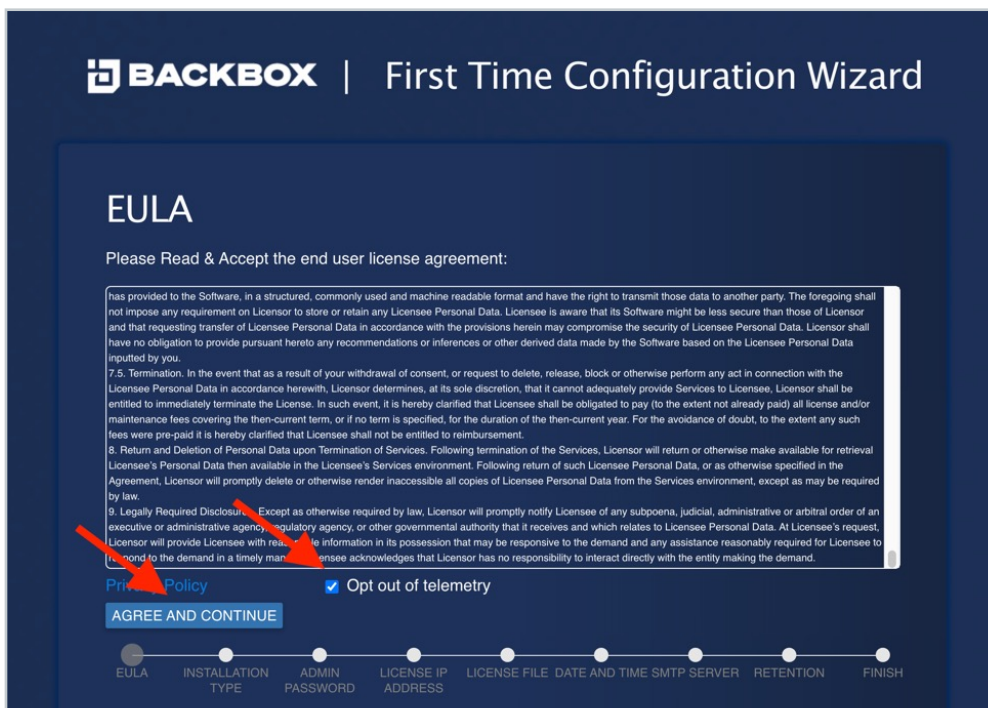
BACKBOX | First Time Configuration Wizard

EULA

Please Read & Accept the end user license agreement:

has provided to the Software, in a structured, commonly used and machine readable format and have the right to transmit those data to another party. The foregoing shall not impose any requirement on Licensor to store or retain any Licensee Personal Data. Licensee is aware that its Software might be less secure than those of Licensor and that requesting transfer of Licensee Personal Data in accordance with the provisions herein may compromise the security of Licensee Personal Data. Licensor shall have no obligation to provide pursuant hereto any recommendations or inferences or other derived data made by the Software based on the Licensee Personal Data inputted by you.
7.5. Termination. In the event that as a result of your withdrawal of consent, or request to delete, release, block or otherwise perform any act in connection with the Licensee Personal Data in accordance herewith, Licensor determines, at its sole discretion, that it cannot adequately provide Services to Licensee, Licensor shall be entitled to immediately terminate the License. In such event, it is hereby clarified that Licensee shall be obligated to pay (to the extent not already paid) all license and/or maintenance fees covering the then-current term, or if no term is specified, for the duration of the then-current year. For the avoidance of doubt, to the extent any such fees were pre-paid it is hereby clarified that Licensee shall not be entitled to reimbursement.
8. Return and Deletion of Personal Data upon Termination of Services. Following termination of the Services, Licensor will return or otherwise make available for retrieval Licensee's Personal Data then available in the Licensee's Services environment. Following return of such Licensee Personal Data, or as otherwise specified in the Agreement, Licensor will promptly delete or otherwise render inaccessible all copies of Licensee Personal Data from the Services environment, except as may be required by law.
9. Legally Required Disclosure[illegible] Except as otherwise required by law, Licensor will promptly notify Licensee of any subpoena, judicial, administrative or arbitral order of an executive or administrative agenc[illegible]egulatory agency, or other governmental authority that it receives and which relates to Licensee Personal Data. At Licensee's request, Licensor will provide Licensee with rea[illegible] information in its possession that may be responsive to the demand and any assistance reasonably required for Licensee to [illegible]pond to the demand in a timely man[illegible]ensee acknowledges that Licensor has no responsibility to interact directly with the entity making the demand.

Priv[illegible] Policy
Opt out of telemetry
AGREE AND CONTINUE

EULA
INSTALLATION TYPE
ADMIN PASSWORD
LICENSE IP ADDRESS
LICENSE FILE
DATE AND TIME
SMTP SERVER
RETENTION
FINISH